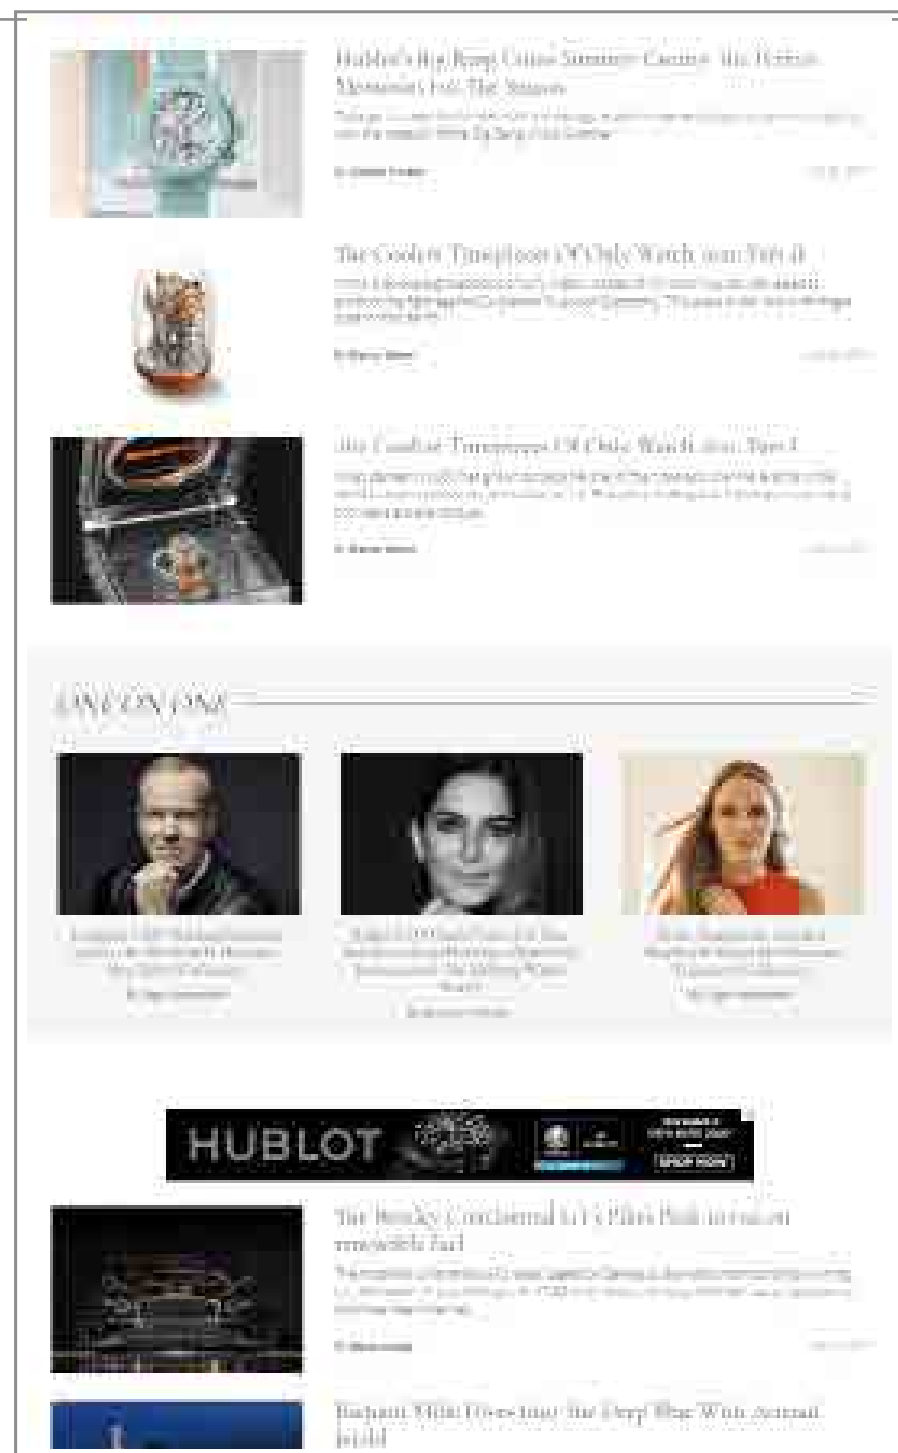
Hublot's Big Bang Unico Summer Capture The Perfect Moments For The Season

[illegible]

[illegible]

The Coolest Timepieces Of Only Watch 2021 Part II

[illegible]

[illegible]

The Coolest Timepieces Of Only Watch 2021 Part I

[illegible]

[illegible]

ONE ON ONE

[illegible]

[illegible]

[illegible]

HUBLOT

SHOP NOW

The Bentley Continental GT Flies Past in carbon renewable fuel

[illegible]

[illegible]

Richard Mille Goes Into The Deep Blue With Actress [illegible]